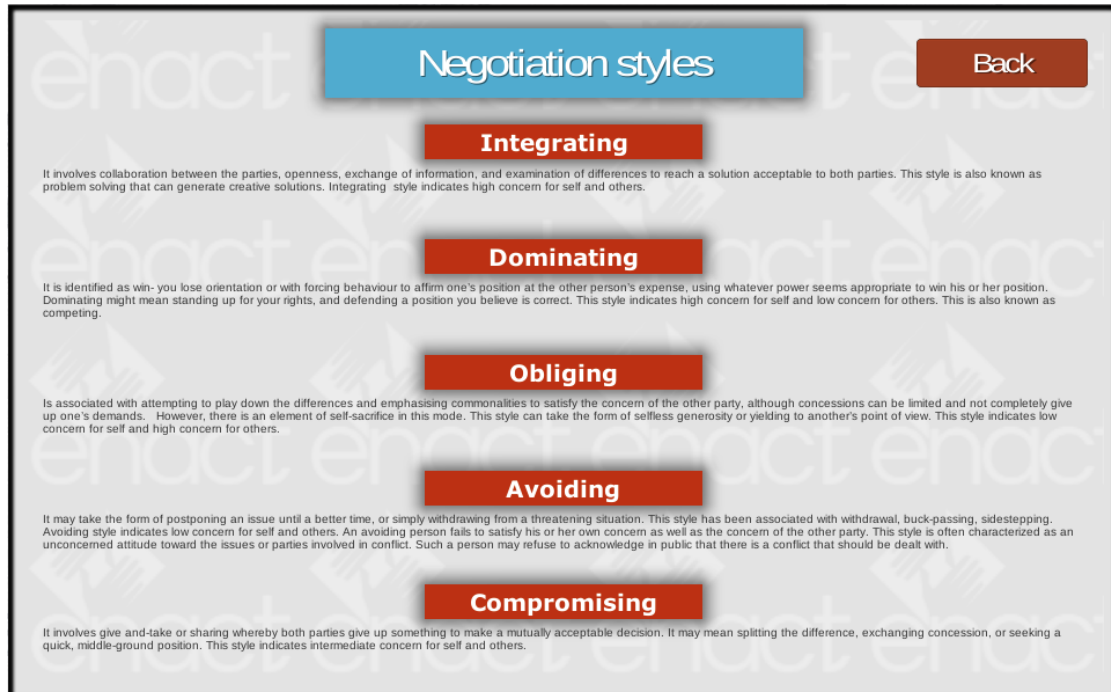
Negotiation styles

Back

Integrating

It involves collaboration between the parties, openness, exchange of information, and examination of differences to reach a solution acceptable to both parties. This style is also known as problem solving that can generate creative solutions. Integrating style indicates high concern for self and others.

Dominating

It is identified as win- you lose orientation or with forcing behaviour to affirm one's position at the other person's expense, using whatever power seems appropriate to win his or her position. Dominating might mean standing up for your rights, and defending a position you believe is correct. This style indicates high concern for self and low concern for others. This is also known as competing.

Obliging

Is associated with attempting to play down the differences and emphasising commonalities to satisfy the concern of the other party, although concessions can be limited and not completely give up one's demands. However, there is an element of self-sacrifice in this mode. This style can take the form of selfless generosity or yielding to another's point of view. This style indicates low concern for self and high concern for others.

Avoiding

It may take the form of postponing an issue until a better time, or simply withdrawing from a threatening situation. This style has been associated with withdrawal, buck-passing, sidestepping. Avoiding style indicates low concern for self and others. An avoiding person fails to satisfy his or her own concern as well as the concern of the other party. This style is often characterized as an unconcerned attitude toward the issues or parties involved in conflict. Such a person may refuse to acknowledge in public that there is a conflict that should be dealt with.

Compromising

It involves give and-take or sharing whereby both parties give up something to make a mutually acceptable decision. It may mean splitting the difference, exchanging concession, or seeking a quick, middle-ground position. This style indicates intermediate concern for self and others.